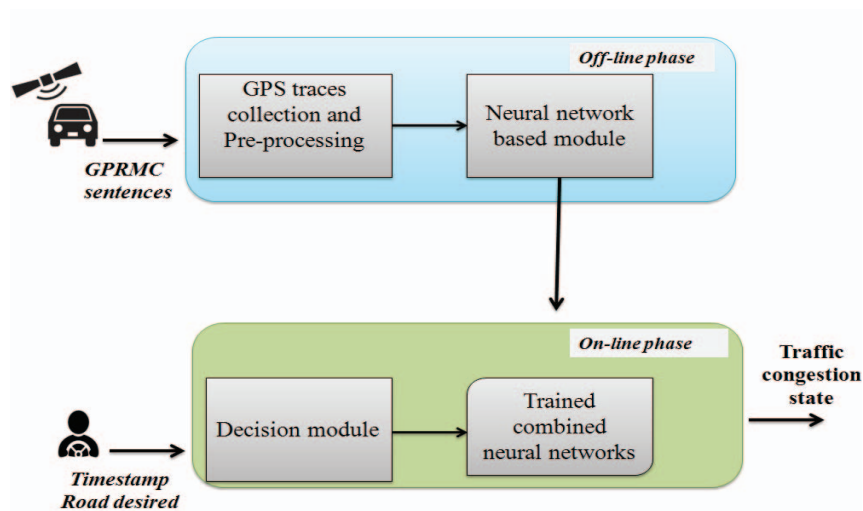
Off-line phase

GPRMC sentences

GPS traces collection and Pre-processing

Neural network based module

On-line phase

Decision module

Trained combined neural networks

Traffic congestion state

Timestamp Road desired